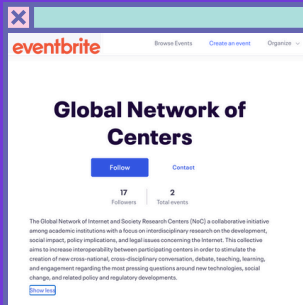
eventbrite

Browse Events

Create an event

Organize

Global Network of Centers

Follow

Contact

17
Followers

2
Total events

The Global Network of Internet and Society Research Centers (NoC) a collaborative initiative among academic institutions with a focus on interdisciplinary research on the development, social impact, policy implications, and legal issues concerning the Internet. This collective aims to increase interoperability between participating centers in order to stimulate the creation of new cross-national, cross-disciplinary conversation, debate, teaching, learning, and engagement regarding the most pressing questions around new technologies, social change, and related policy and regulatory developments.

Show less